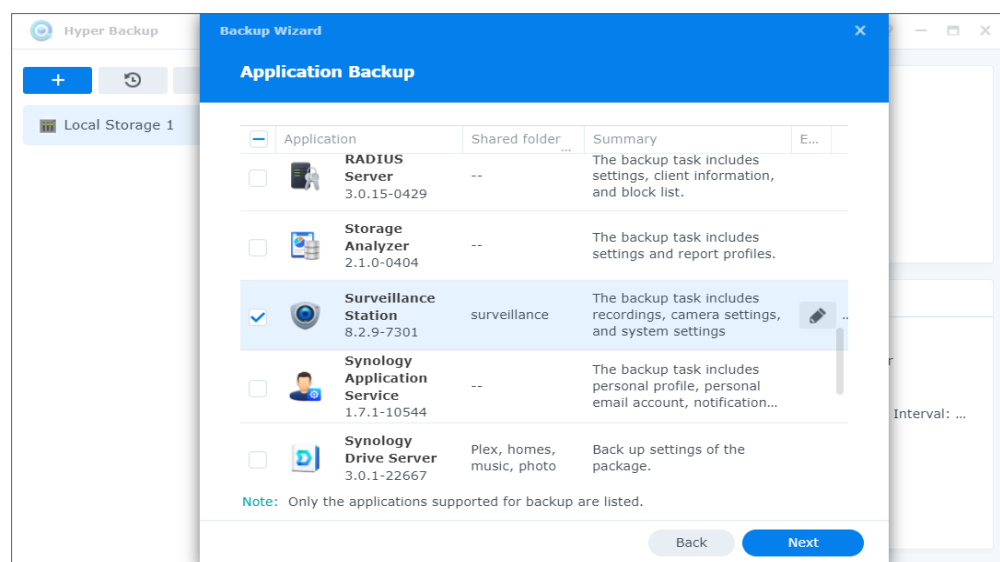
Hyper Backup

+

Local Storage 1

Backup Wizard

Application Backup

| Application | Shared folder | Summary | E... |
|---|---|---|---|
| RADIUS Server 3.0.15-0429 | -- | The backup task includes settings, client information, and block list. | |
| Storage Analyzer 2.1.0-0404 | -- | The backup task includes settings and report profiles. | |
| Surveillance Station 8.2.9-7301 | surveillance | The backup task includes recordings, camera settings, and system settings | |
| Synology Application Service 1.7.1-10544 | -- | The backup task includes personal profile, personal email account, notification... | |
| Synology Drive Server 3.0.1-22667 | Plex, homes, music, photo | Back up settings of the package. | |

Note: Only the applications supported for backup are listed.

Back

Next

r

Interval: ...